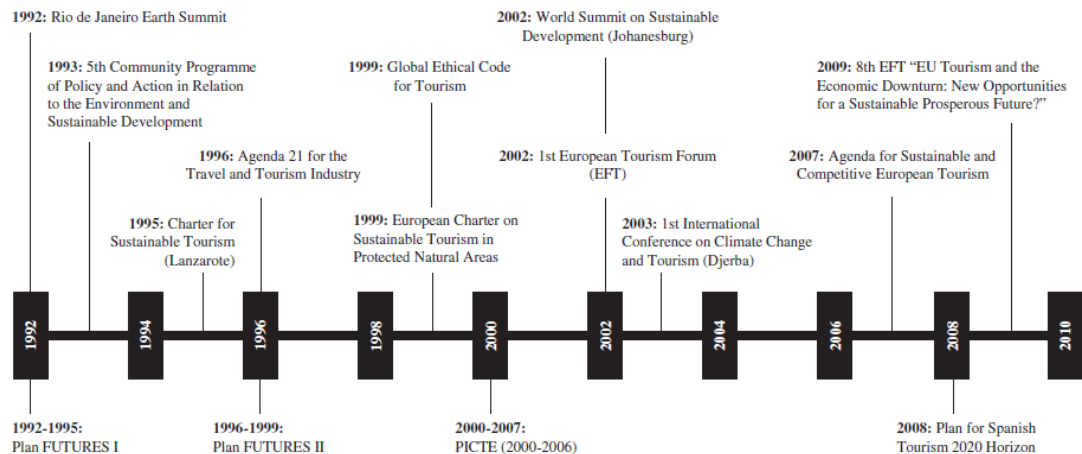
1992: Rio de Janeiro Earth Summit

1993: 5th Community Programme of Policy and Action in Relation to the Environment and Sustainable Development

1995: Charter for Sustainable Tourism (Lanzarote)

1996: Agenda 21 for the Travel and Tourism Industry

1999: Global Ethical Code for Tourism

1999: European Charter on Sustainable Tourism in Protected Natural Areas

2002: World Summit on Sustainable Development (Johanesburg)

2002: 1st European Tourism Forum (EFT)

2003: 1st International Conference on Climate Change and Tourism (Djerba)

2009: 8th EFT "EU Tourism and the Economic Downturn: New Opportunities for a Sustainable Prosperous Future?"

2007: Agenda for Sustainable and Competitive European Tourism

1992

1994

1996

1998

2000

2002

2004

2006

2008

2010

1992-1995: Plan FUTURES I

1996-1999: Plan FUTURES II

2000-2007: PICTE (2000-2006)

2008: Plan for Spanish Tourism 2020 Horizon